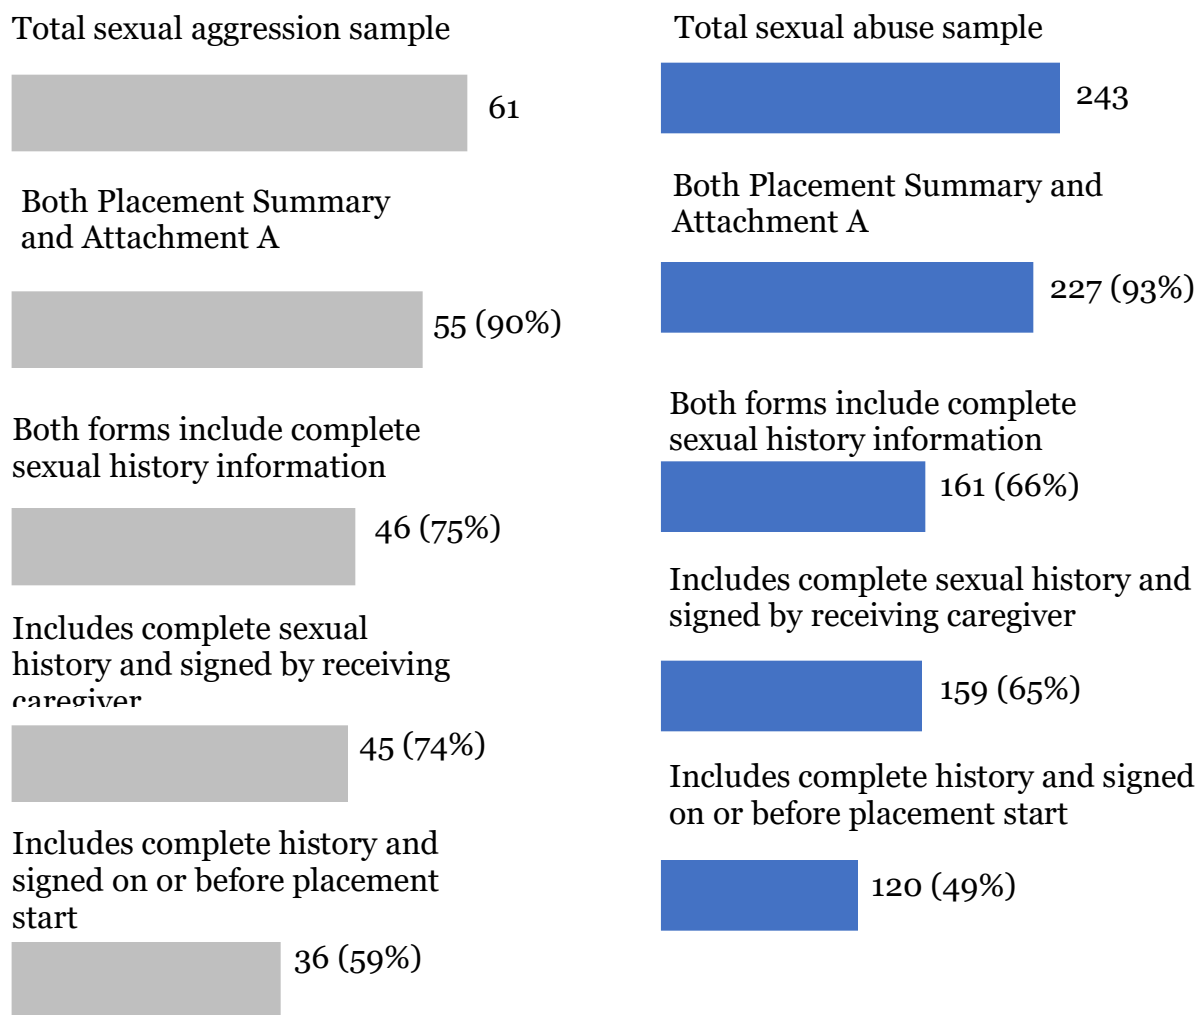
Total sexual aggression sample

61

Both Placement Summary and Attachment A

55 (90%)

Both forms include complete sexual history information

46 (75%)

Includes complete sexual history and signed by receiving caregiver

45 (74%)

Includes complete history and signed on or before placement start

36 (59%)

Total sexual abuse sample

243

Both Placement Summary and Attachment A

227 (93%)

Both forms include complete sexual history information

161 (66%)

Includes complete sexual history and signed by receiving caregiver

159 (65%)

Includes complete history and signed on or before placement start

120 (49%)